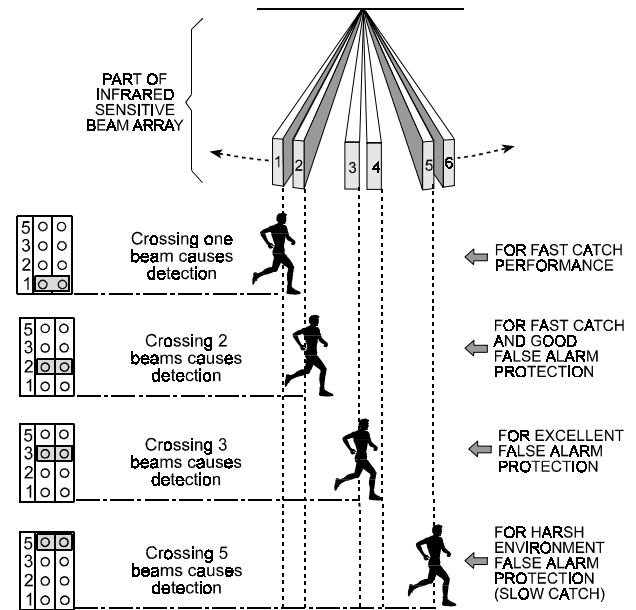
PART OF INFRARED SENSITIVE BEAM ARRAY

1 2 3 4 5 6

5
3
2
1

Crossing one beam causes detection

FOR FAST CATCH PERFORMANCE

5
3
2
1

Crossing 2 beams causes detection

FOR FAST CATCH AND GOOD FALSE ALARM PROTECTION

5
3
2
1

Crossing 3 beams causes detection

FOR EXCELLENT FALSE ALARM PROTECTION

5
3
2
1

Crossing 5 beams causes detection

FOR HARSH ENVIRONMENT FALSE ALARM PROTECTION (SLOW CATCH)